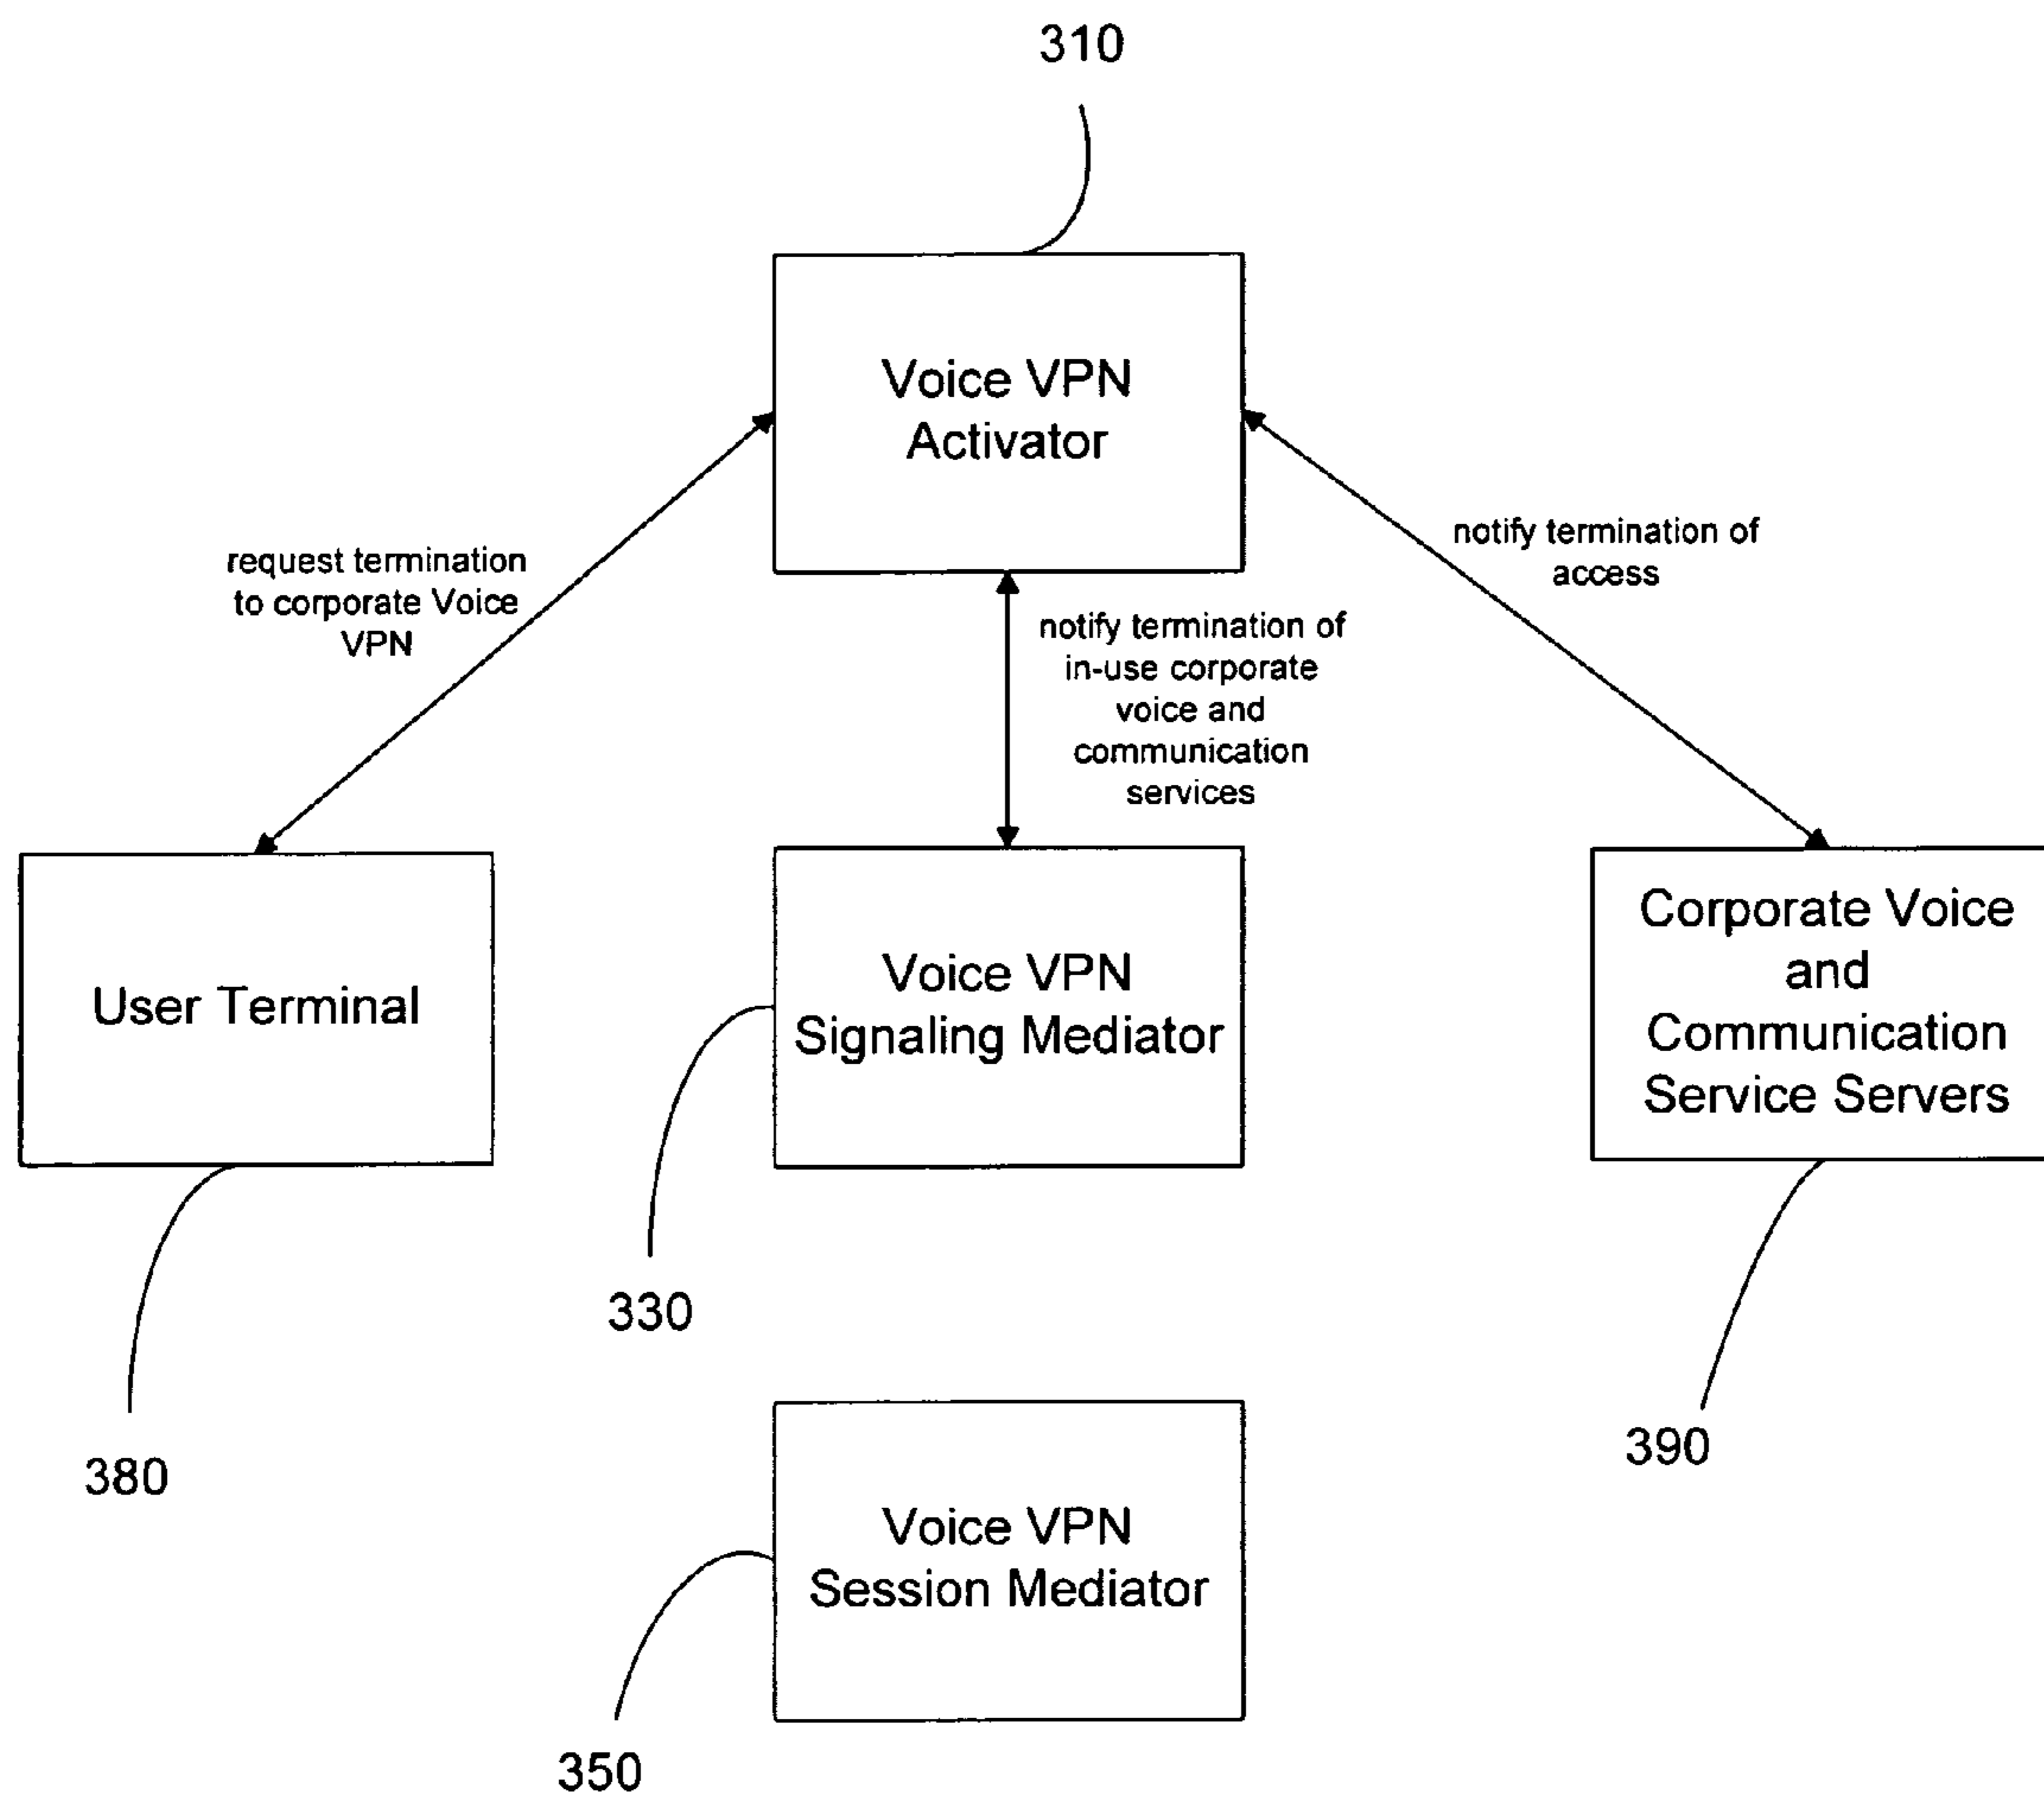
310

Voice VPN Activator

request termination to corporate Voice VPN

notify termination of access

notify termination of in-use corporate voice and communication services

User Terminal

Voice VPN Signaling Mediator

Corporate Voice and Communication Service Servers

330

380

390

Voice VPN Session Mediator

350